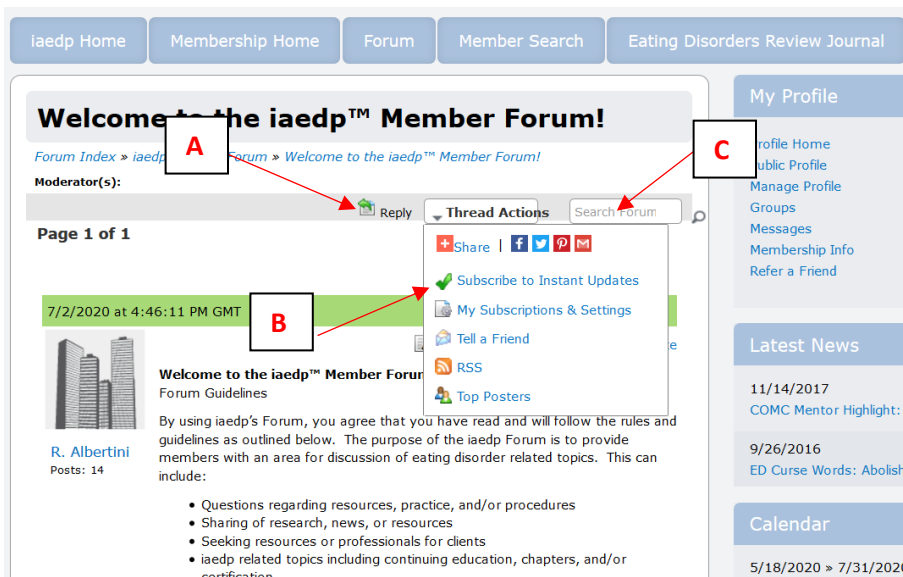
iaedp Home | Membership Home | Forum | Member Search | Eating Disorders Review Journal

Welcome to the iaedp™ Member Forum!

Forum Index » iaedp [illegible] Forum » Welcome to the iaedp™ Member Forum!

Moderator(s):

A

C

Reply | Thread Actions | Search Forum

Page 1 of 1

Share |

Subscribe to Instant Updates

My Subscriptions & Settings

Tell a Friend

RSS

Top Posters

7/2/2020 at 4:46:11 PM GMT

B

R. Albertini
Posts: 14

Welcome to the iaedp™ Member Forum
Forum Guidelines

By using iaedp's Forum, you agree that you have read and will follow the rules and guidelines as outlined below. The purpose of the iaedp Forum is to provide members with an area for discussion of eating disorder related topics. This can include:

- Questions regarding resources, practice, and/or procedures
- Sharing of research, news, or resources
- Seeking resources or professionals for clients
- iaedp related topics including continuing education, chapters, and/or certification

My Profile

Profile Home
Public Profile
Manage Profile
Groups
Messages
Membership Info
Refer a Friend

Latest News

11/14/2017
COMC Mentor Highlight:

9/26/2016
ED Curse Words: Abolish

Calendar

5/18/2020 » 7/31/2020